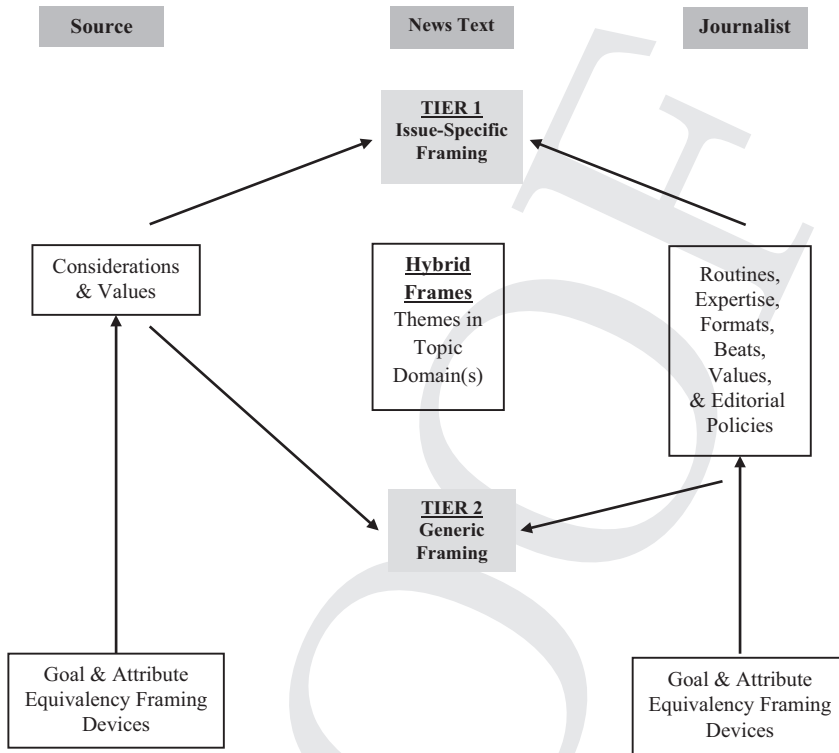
Source

News Text

Journalist

TIER 1
Issue-Specific Framing

Considerations & Values

Hybrid Frames
Themes in Topic Domain(s)

Routines, Expertise, Formats, Beats, Values, & Editorial Policies

TIER 2
Generic Framing

Goal & Attribute Equivalency Framing Devices

Goal & Attribute Equivalency Framing Devices